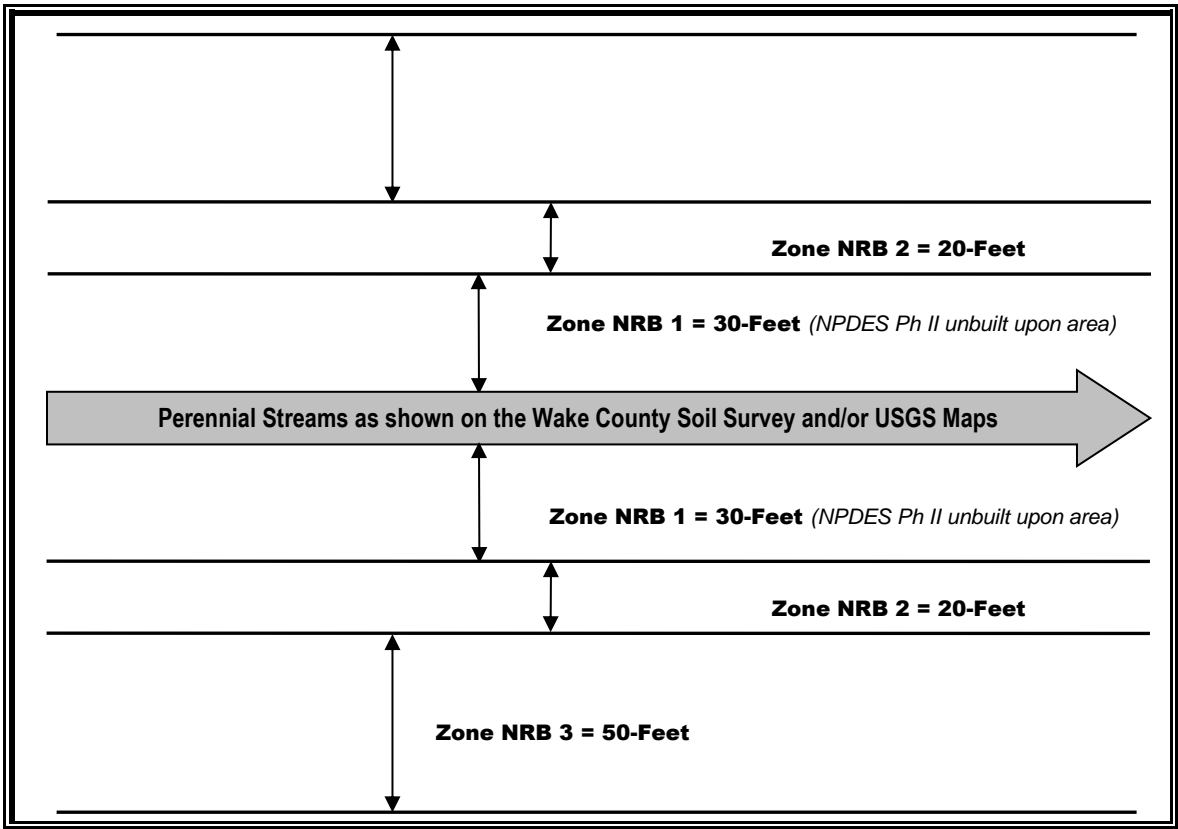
Zone NRB 2 = 20-Feet

Zone NRB 1 = 30-Feet (NPDES Ph II unbuilt upon area)

Perennial Streams as shown on the Wake County Soil Survey and/or USGS Maps

Zone NRB 1 = 30-Feet (NPDES Ph II unbuilt upon area)

Zone NRB 2 = 20-Feet

Zone NRB 3 = 50-Feet